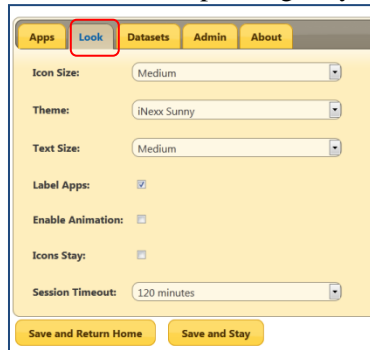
Apps Look Datasets Admin About

| | |
|---|---|
| Icon Size: | Medium |
| Theme: | iNexx Sunny |
| Text Size: | Medium |
| Label Apps: | ☑ |
| Enable Animation: | ☐ |
| Icons Stay: | ☐ |
| Session Timeout: | 120 minutes |

Save and Return Home Save and Stay